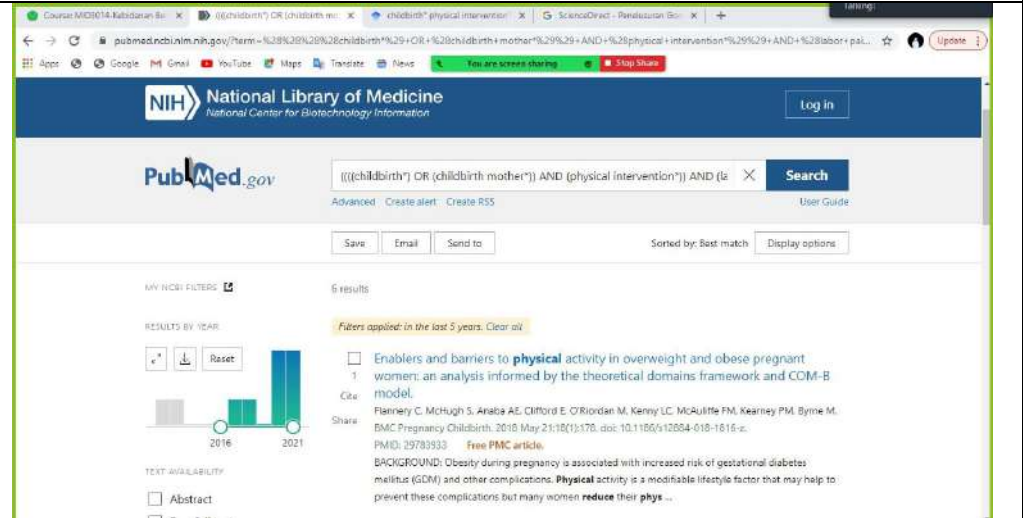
Course MIO8014-Kebidanan Be × (((childbirth*) OR (childbirth mo × childbirth* physical intervention × G ScienceDirect - Penelusuran Go × +

Talking:

pubmed.ncbi.nlm.nih.gov/?term=%28%28%28childbirth*%29+OR+%28childbirth+mother*%29%29+AND+%28physical+intervention*%29%29+AND+%28labor+pai...

Update

Apps Google Gmail YouTube Maps Translate News You are screen sharing Stop Share

NIH National Library of Medicine
National Center for Biotechnology Information

Log in

PubMed.gov

(((childbirth*) OR (childbirth mother*)) AND (physical intervention*)) AND (la

Search

Advanced Create alert Create RSS

User Guide

Save Email Send to

Sorted by: Best match Display options

MY NCBI FILTERS

6 results

RESULTS BY YEAR

Filters applied: in the last 5 years. Clear all

Reset

2016 2021

Enablers and barriers to **physical** activity in overweight and obese pregnant women: an analysis informed by the theoretical domains framework and COM-B model.

1

Cite

Share

Flannery C, McHugh S, Anaba AE, Clifford E, O'Riordan M, Kenny LC, McAuliffe FM, Kearney PM, Byrne M.
BMC Pregnancy Childbirth. 2018 May 21;18(1):178. doi: 10.1186/s12884-018-1816-z.
PMID: 29783933 Free PMC article.

BACKGROUND: Obesity during pregnancy is associated with increased risk of gestational diabetes mellitus (GDM) and other complications. **Physical** activity is a modifiable lifestyle factor that may help to prevent these complications but many women **reduce** their **phys** ...

TEXT AVAILABILITY

Abstract